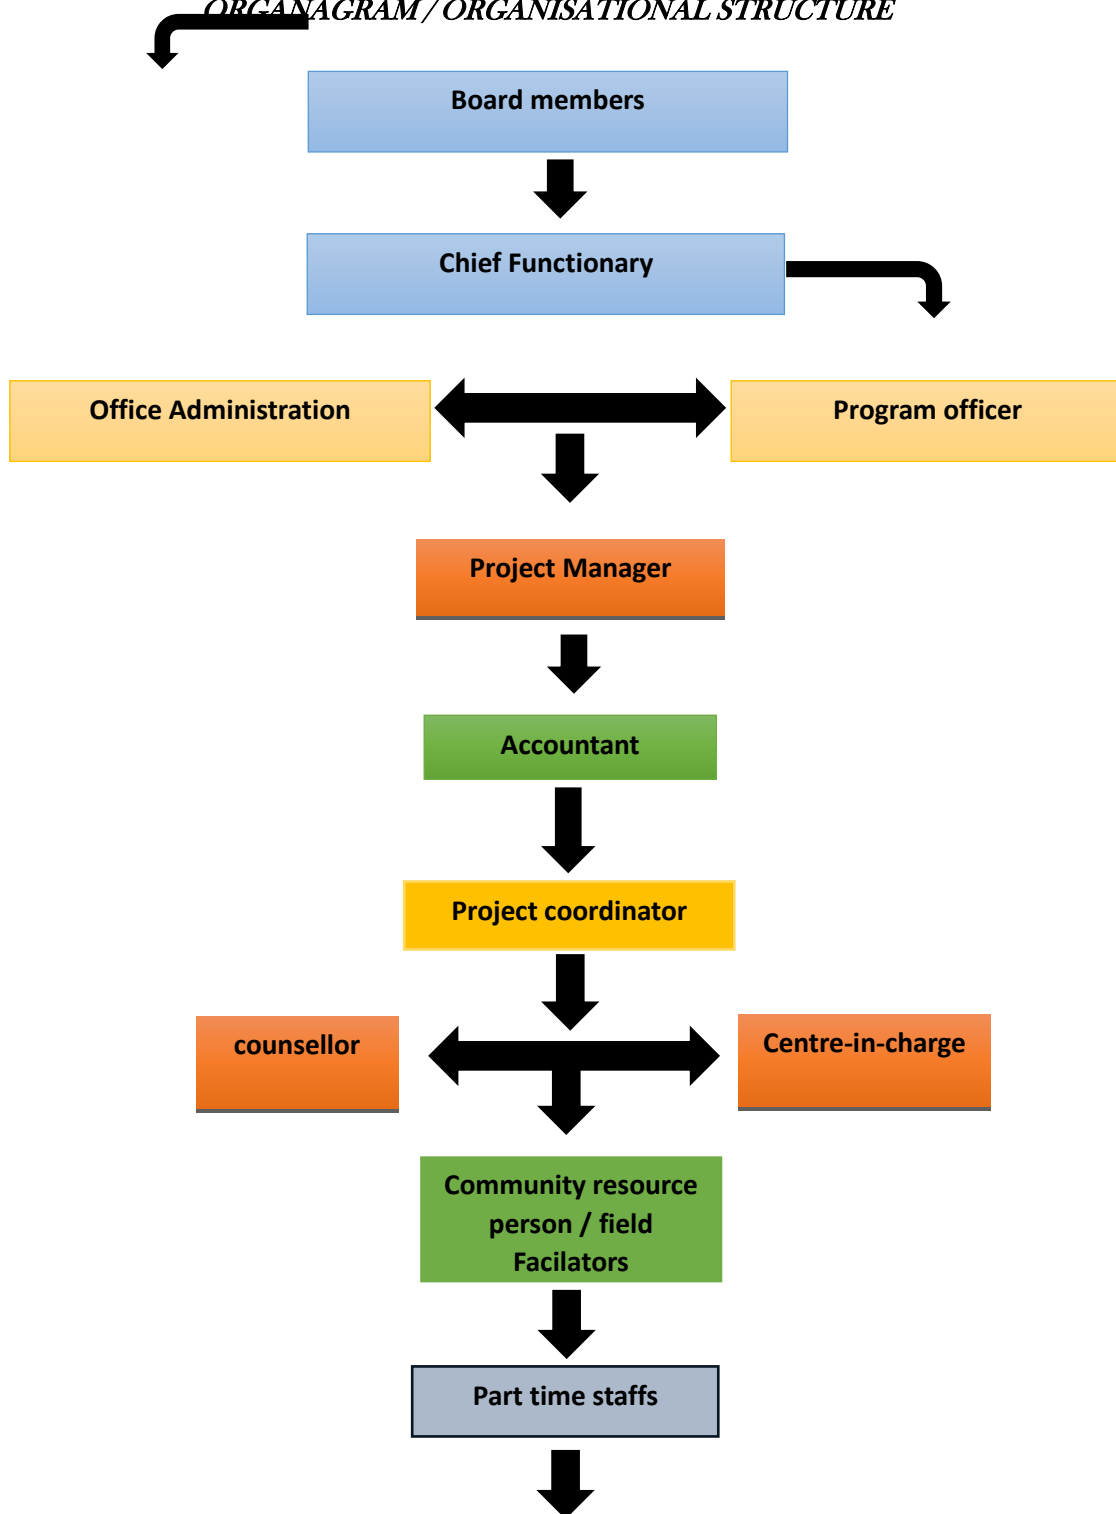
ORGANAGRAM / ORGANISATIONAL STRUCTURE

Board members

Chief Functionary

Office Administration

Program officer

Project Manager

Accountant

Project coordinator

counsellor

Centre-in-charge

Community resource person / field Facilators

Part time staffs